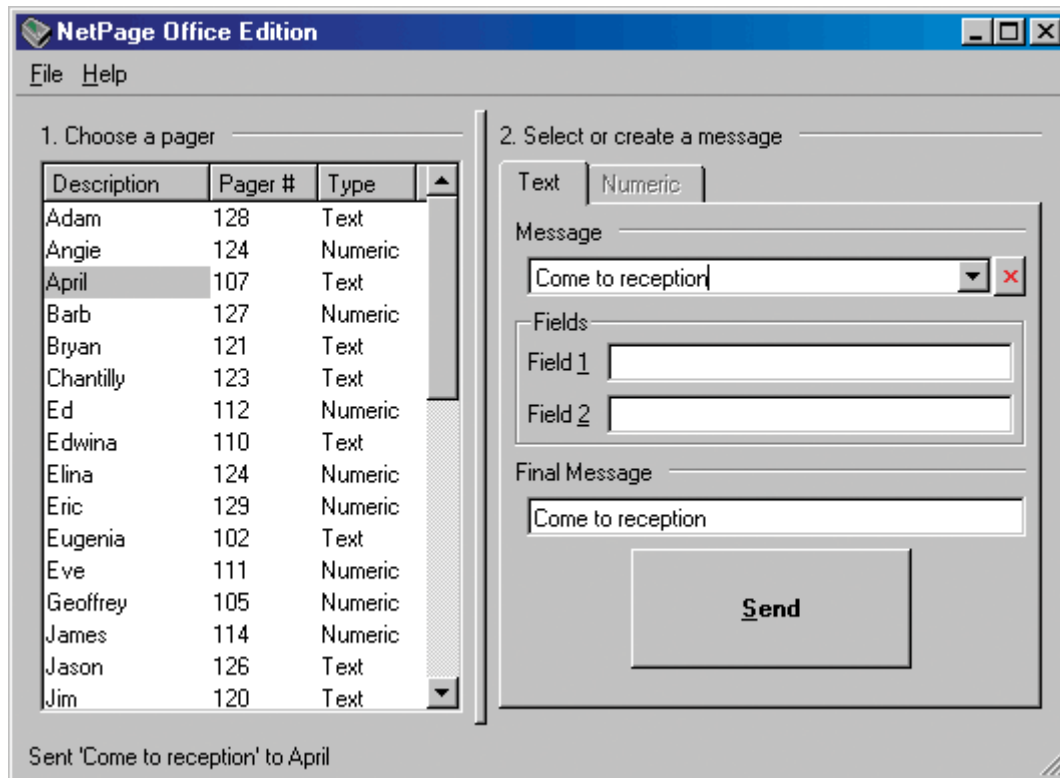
NetPage Office Edition

File Help

1. Choose a pager

| Description | Pager # | Type |
|---|---|---|
| Adam | 128 | Text |
| Angie | 124 | Numeric |
| April | 107 | Text |
| Barb | 127 | Numeric |
| Bryan | 121 | Text |
| Chantilly | 123 | Text |
| Ed | 112 | Numeric |
| Edwina | 110 | Text |
| Elina | 124 | Numeric |
| Eric | 129 | Numeric |
| Eugenia | 102 | Text |
| Eve | 111 | Numeric |
| Geoffrey | 105 | Numeric |
| James | 114 | Numeric |
| Jason | 126 | Text |
| Jim | 120 | Text |

2. Select or create a message

Text Numeric

Message

Come to reception

Fields

Field 1

Field 2

Final Message

Come to reception

Send

Sent 'Come to reception' to April